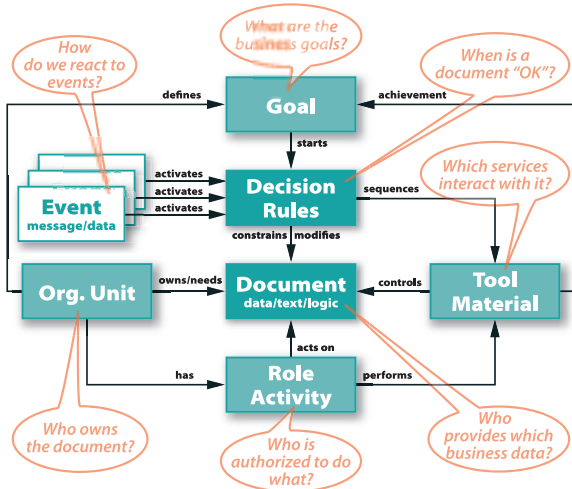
What are the business goals?

How do we react to events?

When is a document "OK"?

defines

Goal

achievement

starts

Which services interact with it?

activates

activates

activates

Event
message/data

Decision Rules

sequences

constrains

modifies

Org. Unit

owns/needs

Document
data/text/logic

controls

Tool
Material

acts on

has

Role
Activity

performs

Who owns the document?

Who is authorized to do what?

Who provides which business data?